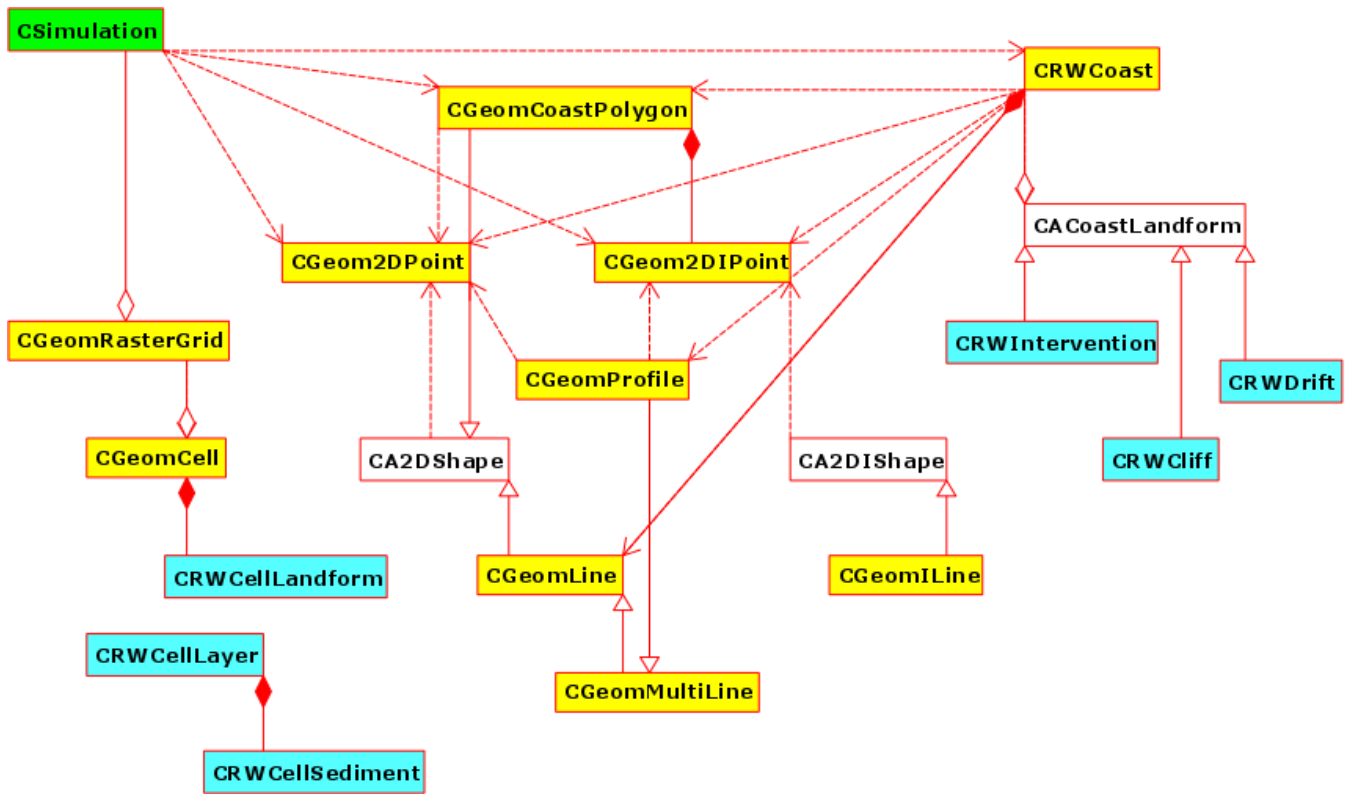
CSimulation

CRWCoast

CGeomCoastPolygon

CACoastLandform

CGeom2DPoint

CGeom2DIPoint

CGeomRasterGrid

CRWIntervention

CGeomProfile

CRWDrift

CGeomCell

CA2DShape

CA2DIShape

CRWCliff

CRWCellLandform

CGeomLine

CGeomILine

CRWCellLayer

CGeomMultiLine

CRWCellSediment